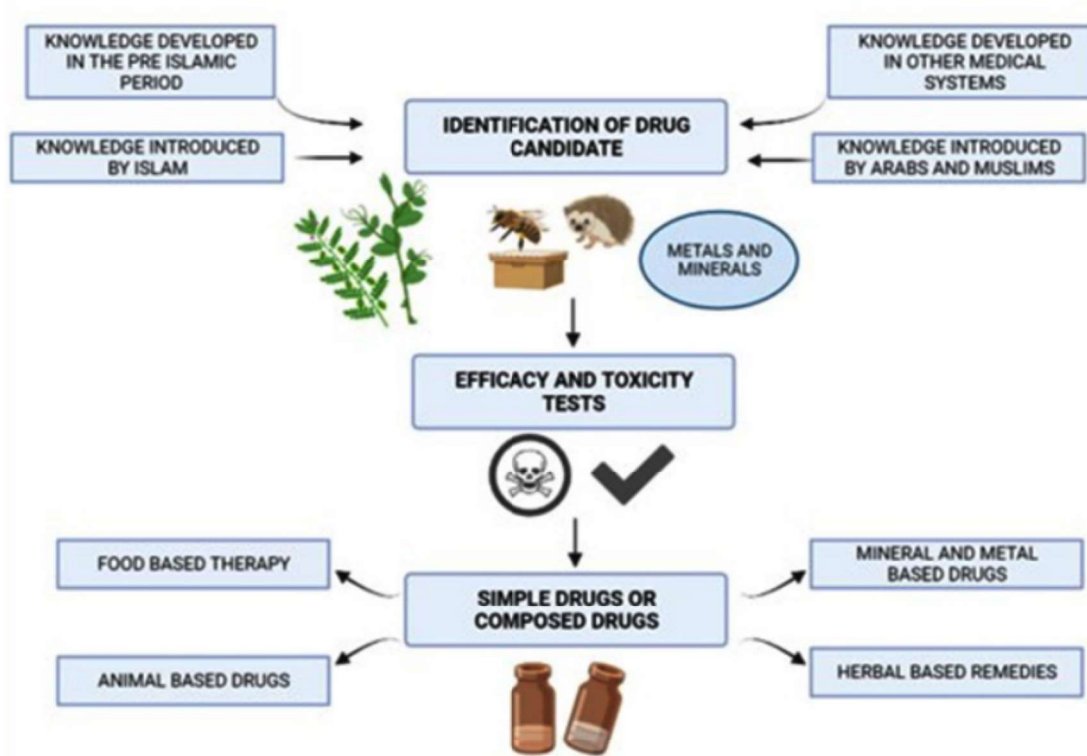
KNOWLEDGE DEVELOPED IN THE PRE ISLAMIC PERIOD

KNOWLEDGE DEVELOPED IN OTHER MEDICAL SYSTEMS

KNOWLEDGE INTRODUCED BY ISLAM

IDENTIFICATION OF DRUG CANDIDATE

KNOWLEDGE INTRODUCED BY ARABS AND MUSLIMS

METALS AND MINERALS

EFFICACY AND TOXICITY TESTS

FOOD BASED THERAPY

SIMPLE DRUGS OR COMPOSED DRUGS

MINERAL AND METAL BASED DRUGS

ANIMAL BASED DRUGS

HERBAL BASED REMEDIES